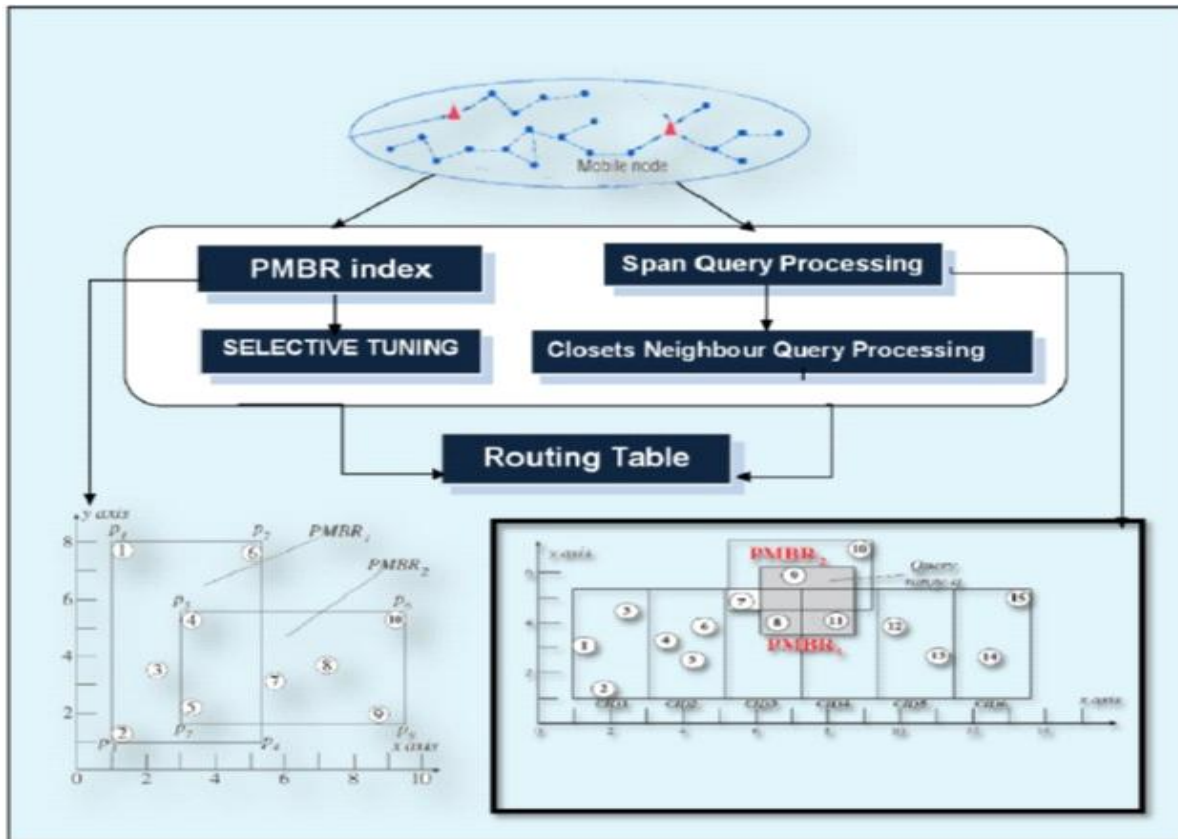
Mobile node

PMBR index

Span Query Processing

SELECTIVE TUNING

Closets Neighbour Query Processing

Routing Table

y axis

8

6

4

2

0

2

4

6

8

10

x axis

$p_4$

$p_2$

$PMBR_1$

$PMBR_2$

$p_3$

$p_5$

$p_1$

$p_7$

$p_4$

$p_6$

1

6

4

10

3

7

8

5

9

2

y-axis

x-axis

PMBR₂

PMBR₁

Query

1

2

3

4

5

6

7

8

9

10

11

12

13

14

15

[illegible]